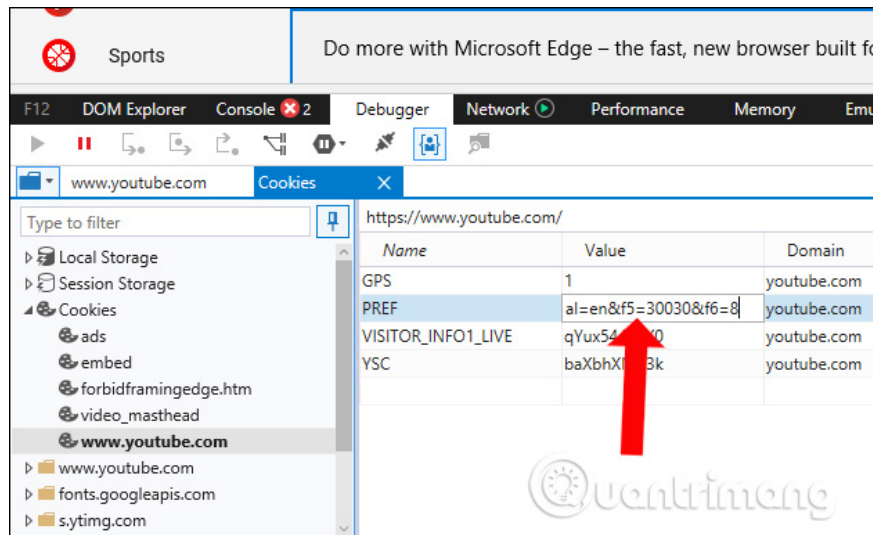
Sports

Do more with Microsoft Edge – the fast, new browser built fo

F12 DOM Explorer Console 2 Debugger Network Performance Memory Emu

www.youtube.com Cookies ×

Type to filter

Local Storage
Session Storage
Cookies
ads
embed
forbidframingedge.htm
video_masthead
www.youtube.com
www.youtube.com
fonts.googleapis.com
s.ytimg.com

https://www.youtube.com/

| Name | Value | Domain |
|---|---|---|
| GPS | 1 | youtube.com |
| PREF | al=en&f5=30030&f6=8 | youtube.com |
| VISITOR_INFO1_LIVE | qYux54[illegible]0 | youtube.com |
| YSC | baXbhX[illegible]3k | youtube.com |

Quantrimang